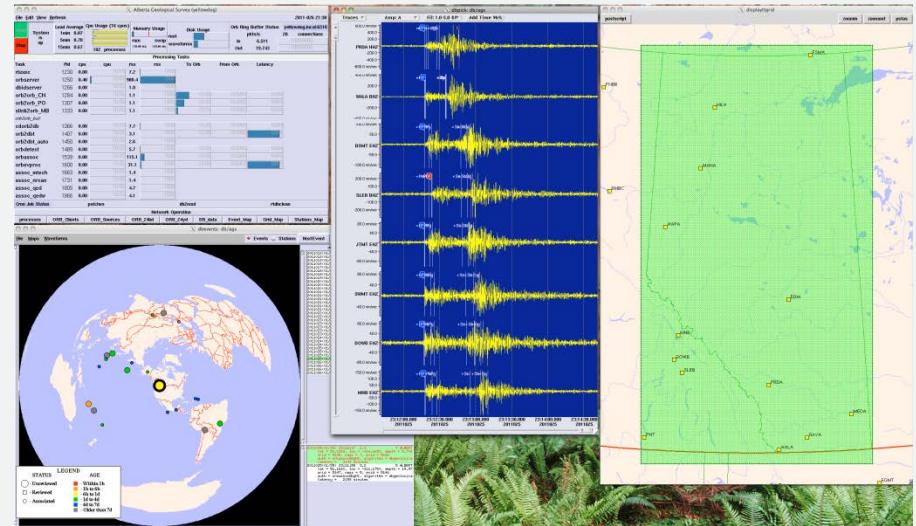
Alberta Geological Survey (yellowdog)

File Edit View Options

System is up

Stop

Load Average 1min 0.87 5min 0.78 15min 0.67

Cpu Usage (16 cpus) 162 processes

Memory Usage

Disk Usage

Orb Ring Buffer Status

2011-025 21:38

Processing Tasks

| Task | Pid | cpu | rss | To Orb | From Orb | Latency |
|---|---|---|---|---|---|---|
| rtcone | 1230 | 0.00 | 7.2 | | | |
| orbserver | 1250 | 0.40 | 988.4 | | | |
| dbiidserver | 1256 | 0.00 | 1.8 | | | |
| orb2orb_CN | 1264 | 0.00 | 1.1 | | | |
| orb2orb_PO | 1307 | 0.00 | 1.1 | | | |
| slink2orb_MB | 1333 | 0.00 | 1.1 | | | |
| orbdetect | 1365 | 0.00 | | | | |
| orb2dbt | 1407 | 0.00 | 3.1 | | | |
| orb2dbt_auto | 1450 | 0.00 | 2.6 | | | |
| orbdetect | 1486 | 0.00 | 5.7 | | | |
| orbassoc | 1520 | 0.00 | 115.1 | | | |
| orbevproc | 1600 | 0.00 | 31.1 | | | |
| assoc_mtech | 1663 | 0.00 | 1.4 | | | |
| assoc_nevas | 1731 | 0.00 | 1.4 | | | |
| assoc_qpd | 1805 | 0.00 | 4.7 | | | |
| assoc_qedw | 1866 | 0.00 | 4.2 | | | |

Cron Job Status patches db2xml rtdbclean

Network Operation

processes ORB_Clients ORB_Sources ORB_Pckt DB_data Event_Map Orb_Map Stations_Map

dbevents: db/ago

File Maps Show/Select Events Stations NextEvent

LEGEND
STATUS: Unreviewed, Reviewed, Associated
AGE: Within 1h, 1h to 6h, 6h to 1d, 1d to 4d, 4d to 7d, Older than 7d

dbpick: db/ago

Traces Amp A Filter 1.0 5.0 BP Add Time Ticks

PRDH HHZ
MALA BHZ
BDMT EHZ
SLEB BHZ
JTMT EHZ
BRMT EHZ
BOMB EHZ
HMB EHZ

23:12:30.000 2011025
23:13:00.000 2011025
23:13:30.000 2011025
23:14:00.000 2011025
23:14:30.000 2011025

displayGrid

postscript zoomin zoomout pstas

FMC
MALA
PRDH
FMBC
WAPA
EDM
ENDL
OCHB
SLEB
REDA
MEDA
BAVA
WALA
PMT
EGMT